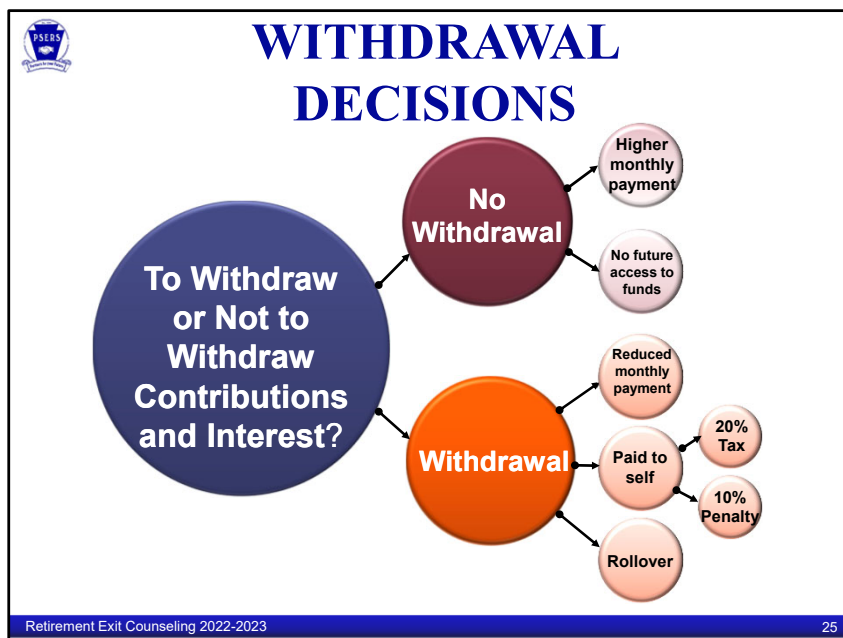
PSERS

WITHDRAWAL DECISIONS

To Withdraw or Not to Withdraw Contributions and Interest?

No Withdrawal

Higher monthly payment

No future access to funds

Withdrawal

Reduced monthly payment

Paid to self

20% Tax

10% Penalty

Rollover

Retirement Exit Counseling 2022-2023

25